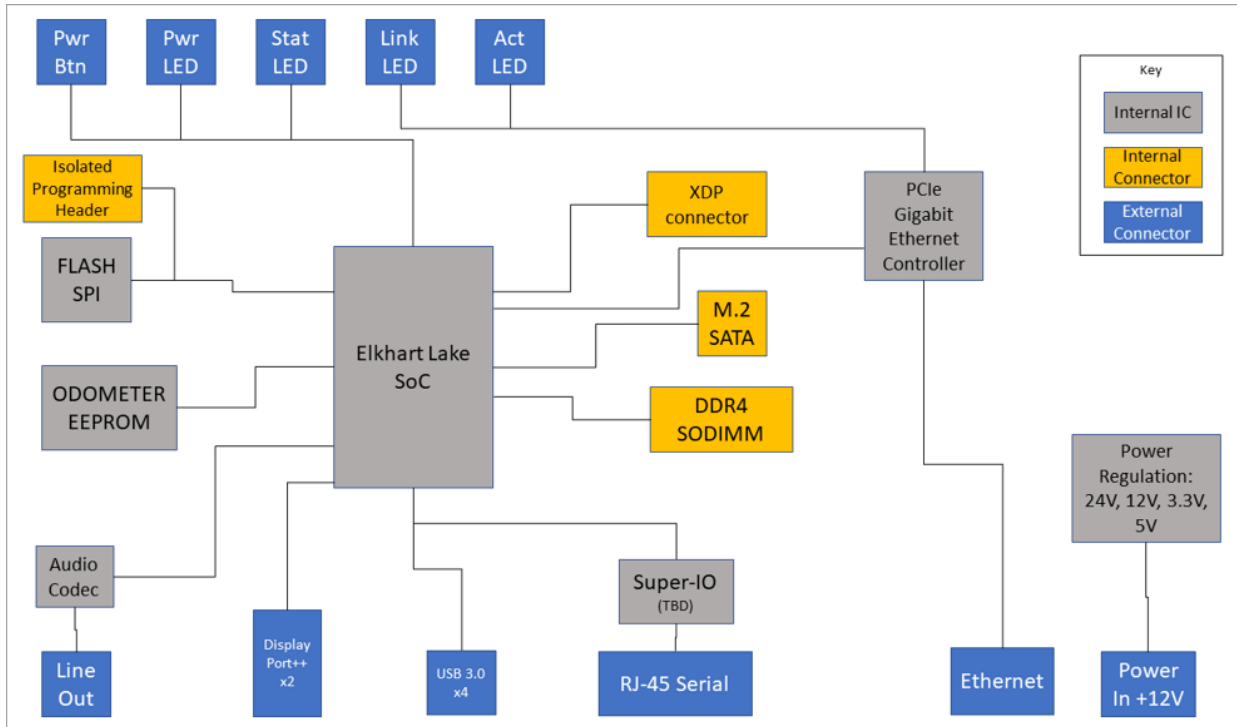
Pwr Btn

Pwr LED

Stat LED

Link LED

Act LED

Key

Internal IC

Internal Connector

External Connector

Isolated Programming Header

XDP connector

PCIe Gigabit Ethernet Controller

FLASH SPI

M.2 SATA

Elkhart Lake SoC

ODOMETER EEPROM

DDR4 SODIMM

Power Regulation: 24V, 12V, 3.3V, 5V

Audio Codec

Super-IO (TBD)

Line Out

Display Port++ x2

USB 3.0 x4

RJ-45 Serial

Ethernet

Power In +12V